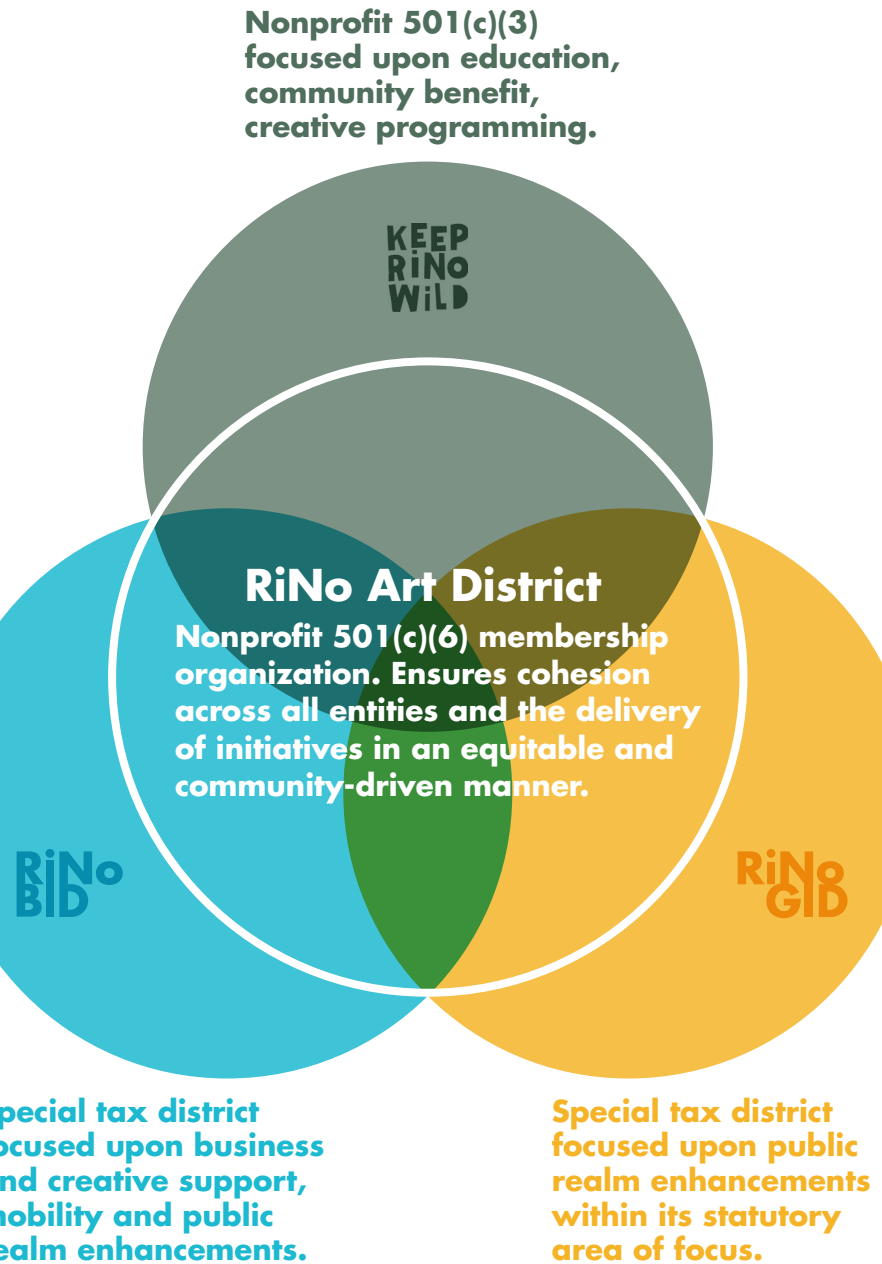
Nonprofit 501(c)(3) focused upon education, community benefit, creative programming.

KEEP RiNo WILD

RiNo Art District

Nonprofit 501(c)(6) membership organization. Ensures cohesion across all entities and the delivery of initiatives in an equitable and community-driven manner.

RiNo BID

RiNo GID

pecial tax district ocused upon business nd creative support, obility and public ealm enhancements.

Special tax district focused upon public realm enhancements within its statutory area of focus.